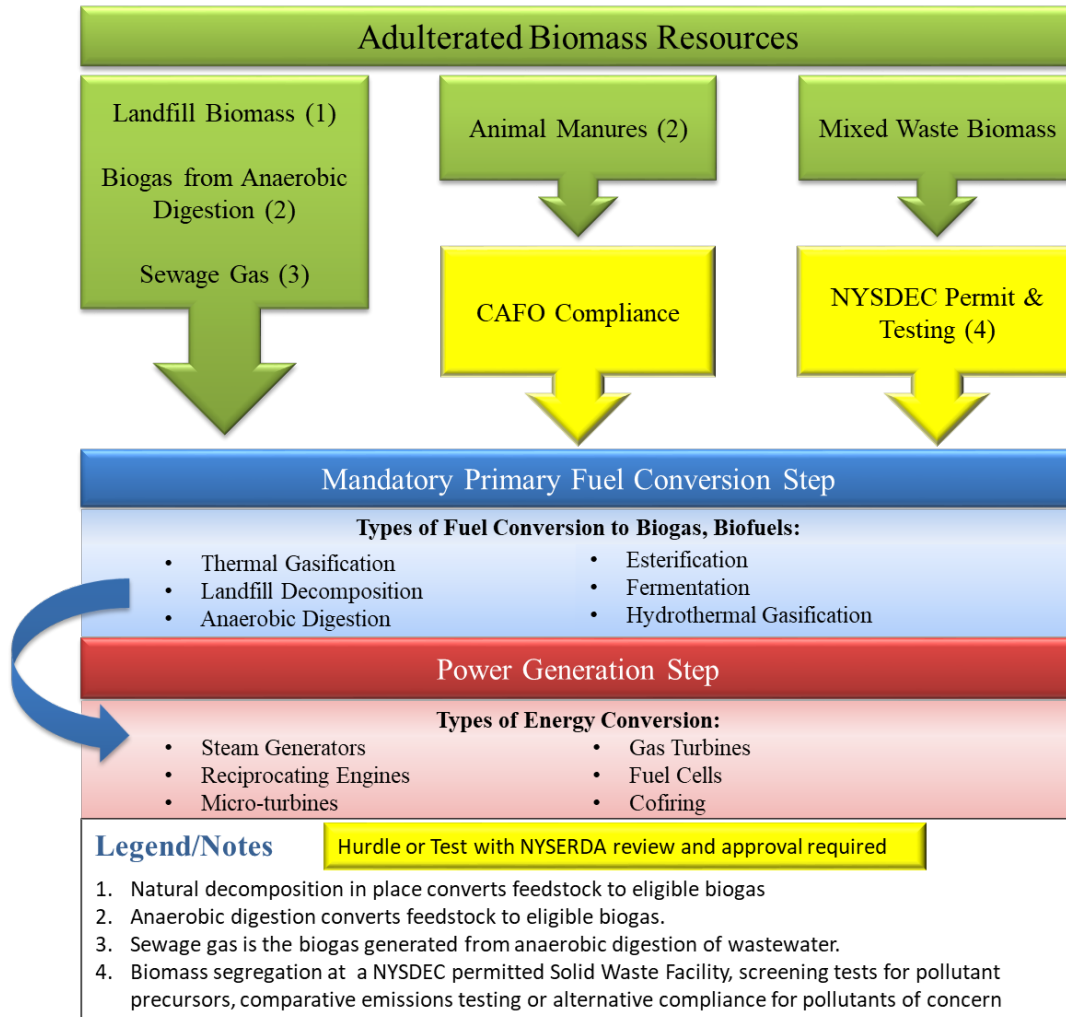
Adulterated Biomass Resources

Landfill Biomass (1)

Biogas from Anaerobic Digestion (2)

Sewage Gas (3)

Animal Manures (2)

CAFO Compliance

Mixed Waste Biomass

NYSDEC Permit & Testing (4)

Mandatory Primary Fuel Conversion Step

Types of Fuel Conversion to Biogas, Biofuels:

- Thermal Gasification
- Landfill Decomposition
- Anaerobic Digestion

- Esterification
- Fermentation
- Hydrothermal Gasification

Power Generation Step

Types of Energy Conversion:

- Steam Generators
- Reciprocating Engines
- Micro-turbines

- Gas Turbines
- Fuel Cells
- Cofiring

Legend/Notes

Hurdle or Test with NYSERDA review and approval required

1. Natural decomposition in place converts feedstock to eligible biogas
2. Anaerobic digestion converts feedstock to eligible biogas.
3. Sewage gas is the biogas generated from anaerobic digestion of wastewater.
4. Biomass segregation at a NYSDEC permitted Solid Waste Facility, screening tests for pollutant precursors, comparative emissions testing or alternative compliance for pollutants of concern